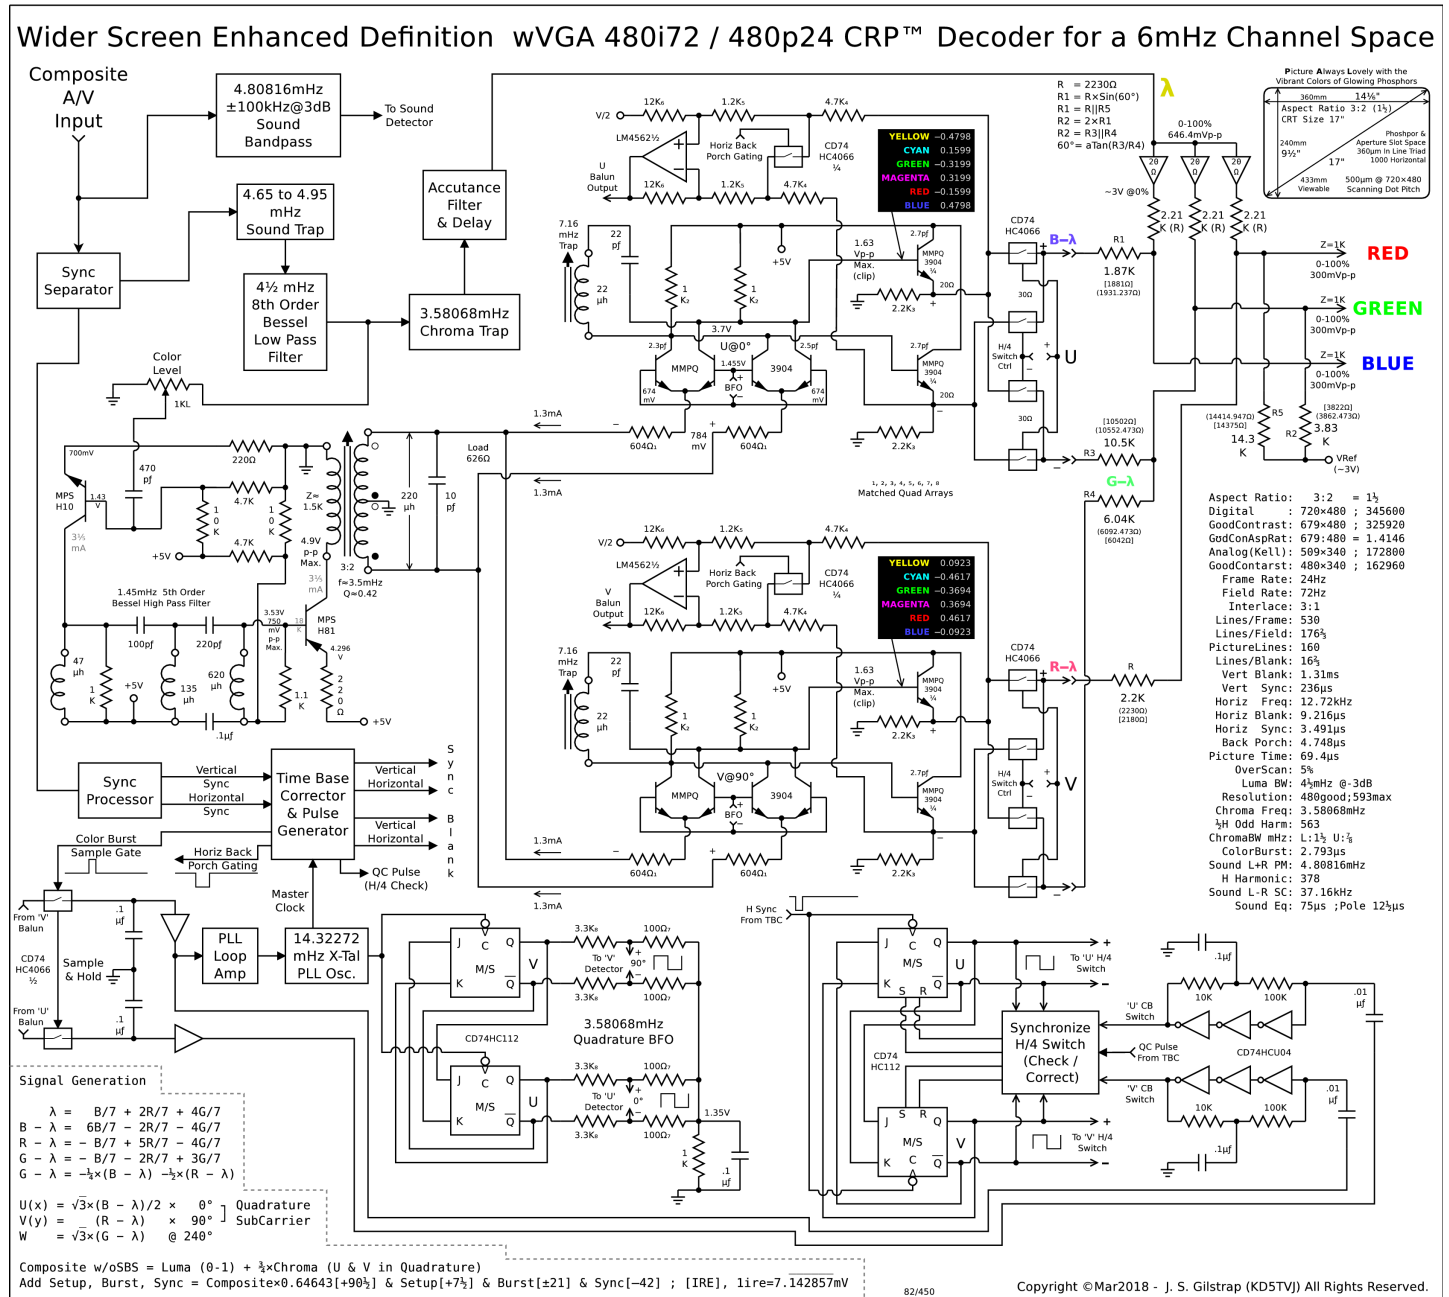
Wider Screen Enhanced Definition wVGA 480i72 / 480p24 CRP™ Decoder for a 6mHz Channel Space

Composite A/V Input

4.80816mHz ±100kHz@3dB Sound Bandpass

To Sound Detector

4.65 to 4.95 mHz Sound Trap

Accutance Filter & Delay

Sync Separator

4½ mHz 8th Order Bessel Low Pass Filter

3.58068mHz Chroma Trap

Color Level

1KL

R = 2230Ω
R1 = R×Sin(60°)
R1 = R||R5
R2 = 2×R1
R2 = R3||R4
60° = aTan(R3/R4)

λ

Picture Always Lovely with the Vibrant Colors of Glowing Phosphors

Aspect Ratio 3:2 (1½)
CRT Size 17"

| YELLOW | −0.4798 |
|---|---|
| CYAN | 0.1599 |
| GREEN | −0.3199 |
| MAGENTA | 0.3199 |
| RED | −0.1599 |
| BLUE | 0.4798 |

V/2 12K₆ 1.2K₅ 4.7K₄
LM4562½
U Balun Output
Horiz Back Porch Gating
CD74 HC4066 ¼

0-100% 646.4mVp-p

~3V @0%

2.21 K (R) 2.21 K (R) 2.21 K (R)

CD74 HC4066

B−λ R1 1.87K [1881Ω] (1931.237Ω)

RED Z=1K 0-100% 300mVp-p
GREEN Z=1K 0-100% 300mVp-p
BLUE Z=1K 0-100% 300mVp-p

7.16 mHz Trap 22 pf 22 µh
+5V
1.63 Vp-p Max. (clip)
MMPQ 3904 ¼
2.2K₃
20Ω
3.7V
U@0°
MMPQ 3904
1.455V
BFO
674 mV
H/4 Switch Ctrl
U

1.3mA
604Ω₁ 784 mV 604Ω₁
Load 626Ω

[10502Ω] (10552.473Ω) 10.5K R3
(14414.947Ω) [14375Ω] R5 14.3 K
[3822Ω] (3862.473Ω) R2 3.83 K
VRef (~3V)

700mV 220Ω 470 pf
MPS H10
4.7K 1 0 K
Z≈ 1.5K
4.9V p-p Max.
220 µh 10 pf
3:2 f≈3.5mHz Q≈0.42

1, 2, 3, 4, 5, 6, 7, 8 Matched Quad Arrays

G−λ R4 6.04K (6092.473Ω) [6042Ω]

Aspect Ratio: 3:2 = 1½
Digital : 720×480 ; 345600
GoodContrast: 679×480 ; 325920
GodConAspRat: 679:480 = 1.4146
Analog(Kell): 509×340 ; 172800
GoodContrast: 480×340 ; 162960
Frame Rate: 24Hz
Field Rate: 72Hz
Interlace: 3:1
Lines/Frame: 530
Lines/Field: 176⅔
PictureLines: 160
Lines/Blank: 16⅔
Vert Blank: 1.31ms
Vert Sync: 236µs
Horiz Freq: 12.72kHz
Horiz Blank: 9.216µs
Horiz Sync: 3.491µs
Back Porch: 4.748µs
Picture Time: 69.4µs
OverScan: 5%
Luma BW: 4⅓mHz @-3dB
Resolution: 480good;593max
Chroma Freq: 3.58068mHz
½H Odd Harm: 563
ChromaBW mHz: L:1½ U:⅞
ColorBurst: 2.793µs
Sound L+R PM: 4.80816mHz
H Harmonic: 378
Sound L-R SC: 37.16kHz
Sound Eq: 75µs ;Pole 12½µs

1.45mHz 5th Order Bessel High Pass Filter
100pf 220pf 47 µh 135 µh 620 µh +5V 1.1 K 220Ω .1µf
MPS H81 4.296 V +5V 3.53V 750 mV p-p Max.

| YELLOW | 0.0923 |
|---|---|
| CYAN | −0.4617 |
| GREEN | −0.3694 |
| MAGENTA | 0.3694 |
| RED | 0.4617 |
| BLUE | −0.0923 |

V Balun Output
V@90°
R−λ R 2.2K (2230Ω) [2180Ω]
V

Sync Processor
Vertical Sync Horizontal Sync
Time Base Corrector & Pulse Generator
Vertical Horizontal Sync
Vertical Horizontal Blank
Color Burst Sample Gate
Horiz Back Porch Gating
QC Pulse (H/4 Check)
Master Clock
From 'V' Balun
CD74 HC4066 ½
Sample & Hold
From 'U' Balun
PLL Loop Amp
14.32272 mHz X-Tal PLL Osc.

3.3K₈ 100Ω₇ To 'V' Detector 90°
3.58068mHz Quadrature BFO
CD74HC112
To 'U' Detector 0° 1.35V 1 K .1 µf

H Sync From TBC
To 'U' H/4 Switch
Synchronize H/4 Switch (Check / Correct)
'U' CB Switch
QC Pulse From TBC
CD74HCU04
'V' CB Switch
To 'V' H/4 Switch
10K 100K .01 µf .1µf

Signal Generation

λ = B/7 + 2R/7 + 4G/7
B − λ = 6B/7 − 2R/7 − 4G/7
R − λ = − B/7 + 5R/7 − 4G/7
G − λ = − B/7 − 2R/7 + 3G/7
G − λ = −½×(B − λ) −½×(R − λ)

U(x) = $\sqrt{3}$×(B − λ)/2 × 0°
V(y) = (R − λ) × 90°
W = $\sqrt{3}$×(G − λ) @ 240°
Quadrature SubCarrier

Composite w/oSBS = Luma (0-1) + ¾×Chroma (U & V in Quadrature)
Add Setup, Burst, Sync = Composite×0.64643[+90⅓] & Setup[+7½] & Burst[±21] & Sync[−42] ; [IRE], 1ire=7.142857mV

82/450

Copyright ©Mar2018 - J. S. Gilstrap (KD5TVJ) All Rights Reserved.